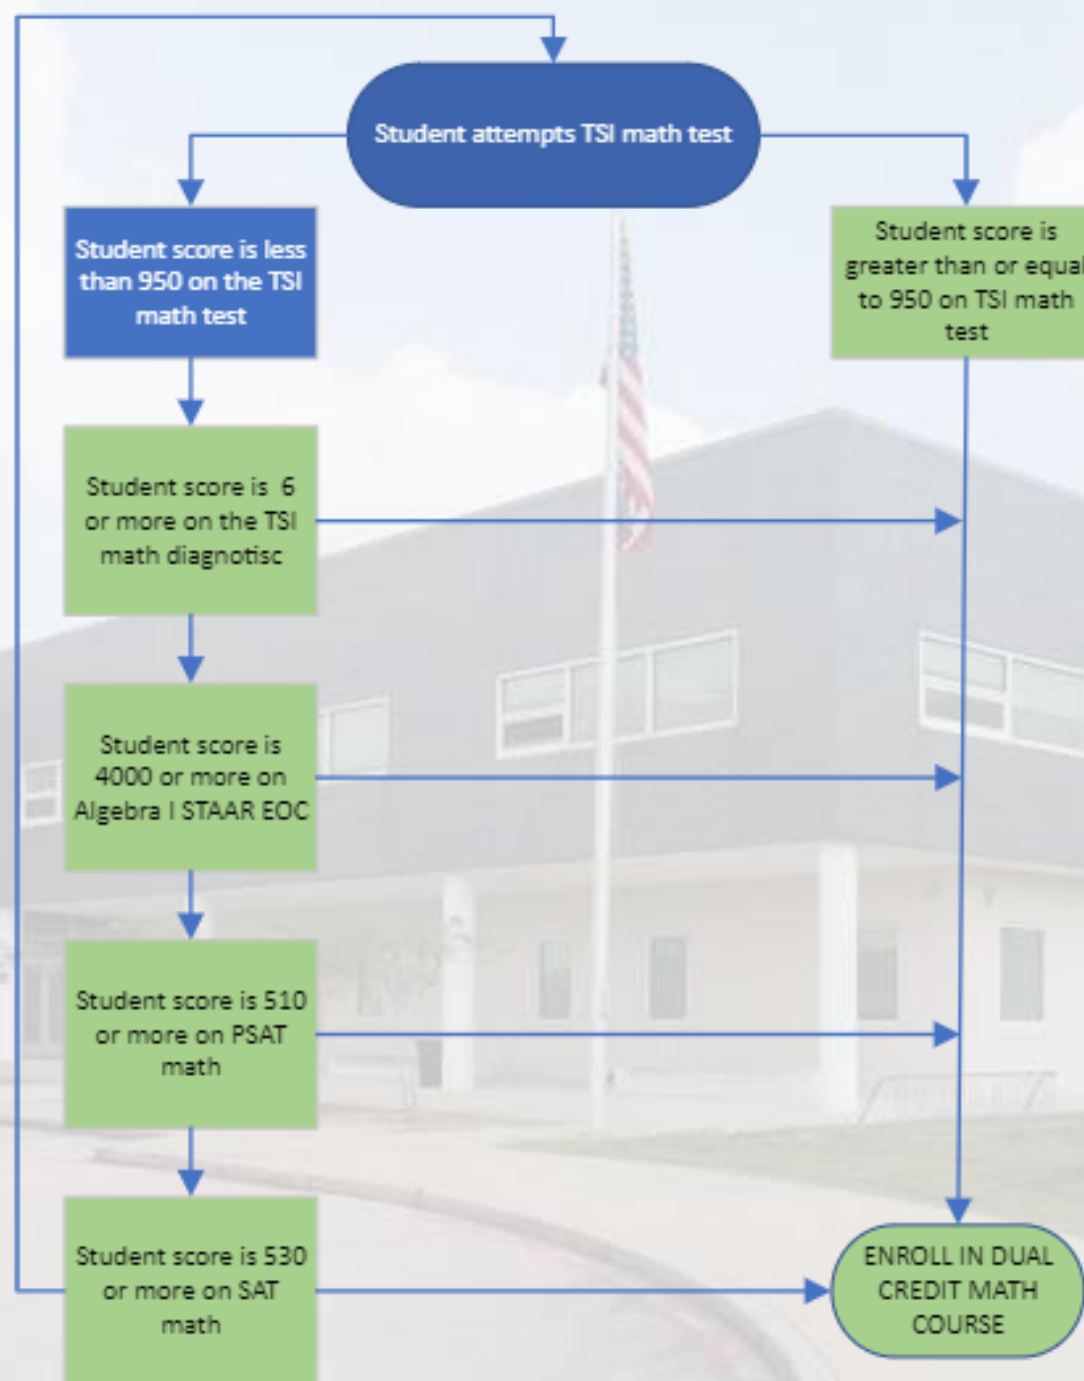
Student attempts TSI math test

Student score is less than 950 on the TSI math test

Student score is greater than or equal to 950 on TSI math test

Student score is 6 or more on the TSI math diagnotisc

Student score is 4000 or more on Algebra I STAAR EOC

Student score is 510 or more on PSAT math

Student score is 530 or more on SAT math

ENROLL IN DUAL CREDIT MATH COURSE